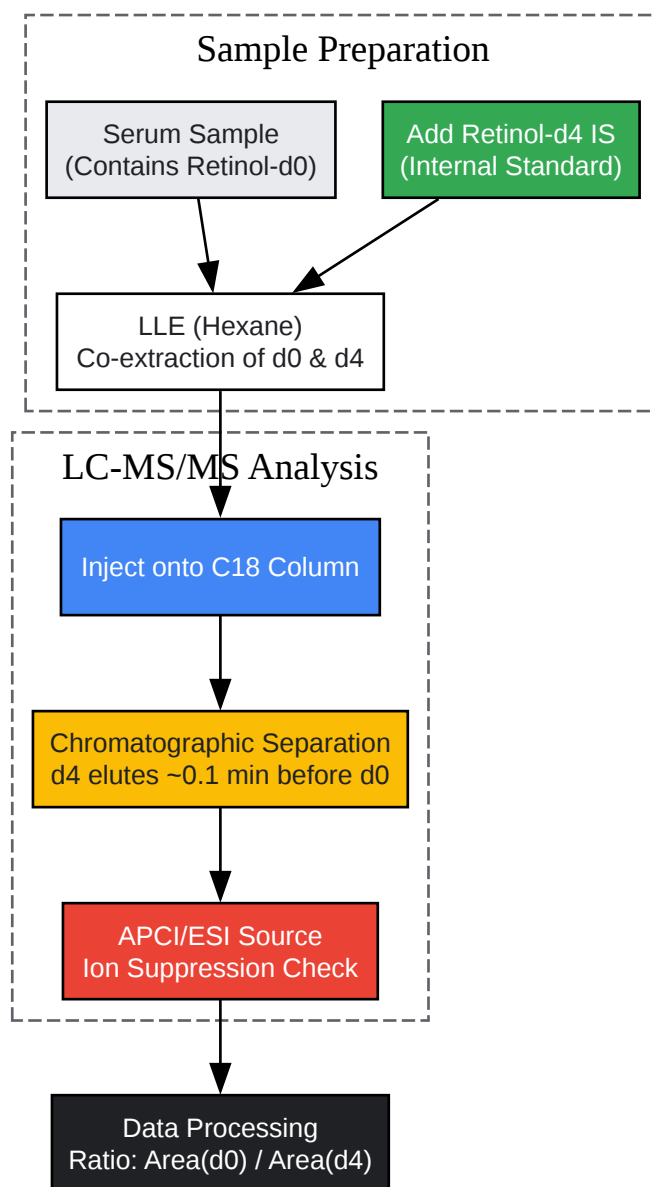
Sample Preparation

Serum Sample
(Contains Retinol-d0)

Add Retinol-d4 IS
(Internal Standard)

LLE (Hexane)
Co-extraction of d0 & d4

LC-MS/MS Analysis

Inject onto C18 Column

Chromatographic Separation
d4 elutes ~0.1 min before d0

APCI/ESI Source
Ion Suppression Check

Data Processing
Ratio: Area(d0) / Area(d4)